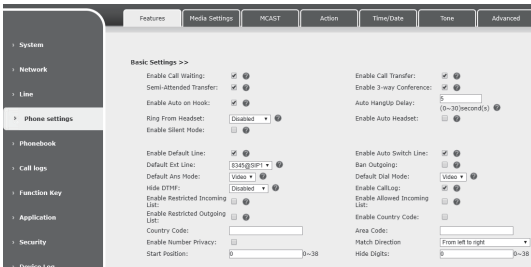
Features | Media Settings | MCAST | Action | Time/Date | Tone | Advanced

› System
› Network
› Line
› Phone settings
› Phonebook
› Call logs
› Function Key
› Application
› Security
› Device Log

Basic Settings >>

Enable Call Waiting:
Enable Call Transfer:
Semi-Attended Transfer:
Enable 3-way Conference:
Enable Auto on Hook:
Auto HangUp Delay: 5 (0~30)second(s)
Ring From Headset: Disabled
Enable Auto Headset:
Enable Silent Mode:

Enable Default Line:
Enable Auto Switch Line:
Default Ext Line: 8345@SIP1
Ban Outgoing:
Default Ans Mode: Video
Default Dial Mode: Video
Hide DTMF: Disabled
Enable CallLog:
Enable Restricted Incoming List:
Enable Allowed Incoming List:
Enable Restricted Outgoing List:
Enable Country Code:
Country Code:
Area Code:
Enable Number Privacy:
Match Direction: From left to right
Start Position: 0 0~38
Hide Digits: 0 0~38